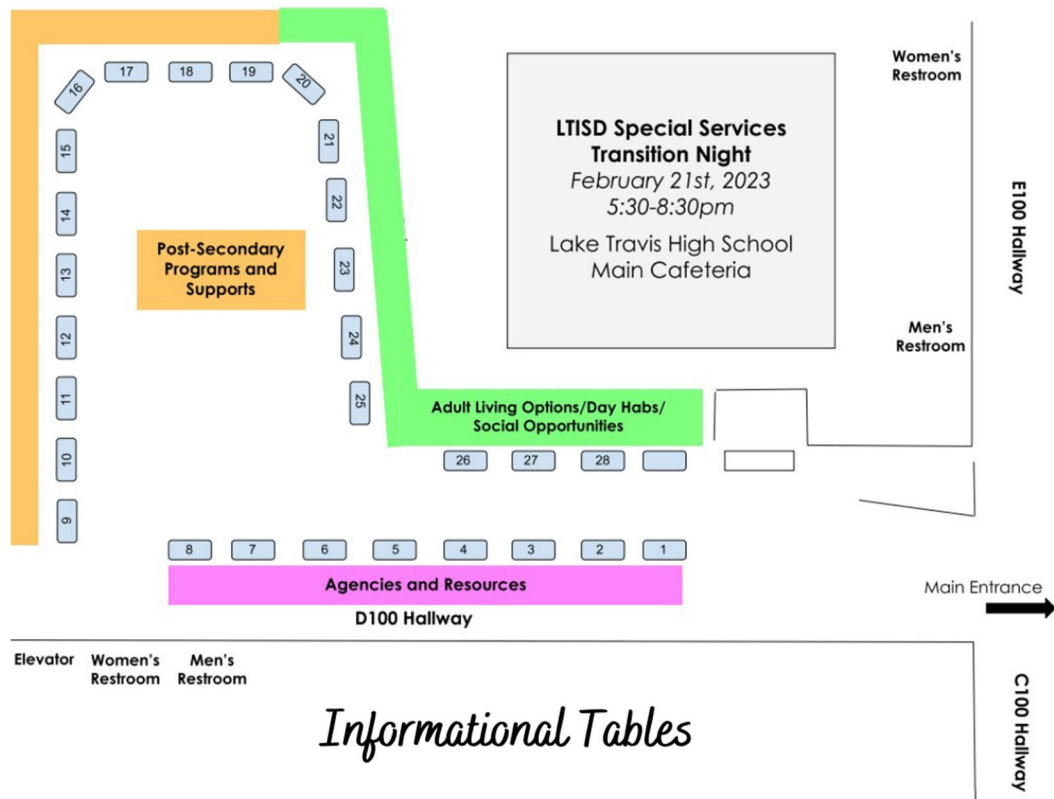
17 18 19 20 16

Women's Restroom

LTISD Special Services Transition Night
February 21st, 2023
5:30-8:30pm
Lake Travis High School
Main Cafeteria

E100 Hallway

15
21
14
22
Post-Secondary Programs and Supports
13
23
12
24
Men's Restroom
11
25

Adult Living Options/Day Habs/ Social Opportunities

10
26 27 28
9

8 7 6 5 4 3 2 1

Agencies and Resources

Main Entrance

D100 Hallway

Elevator Women's Restroom Men's Restroom

C100 Hallway

Informational Tables